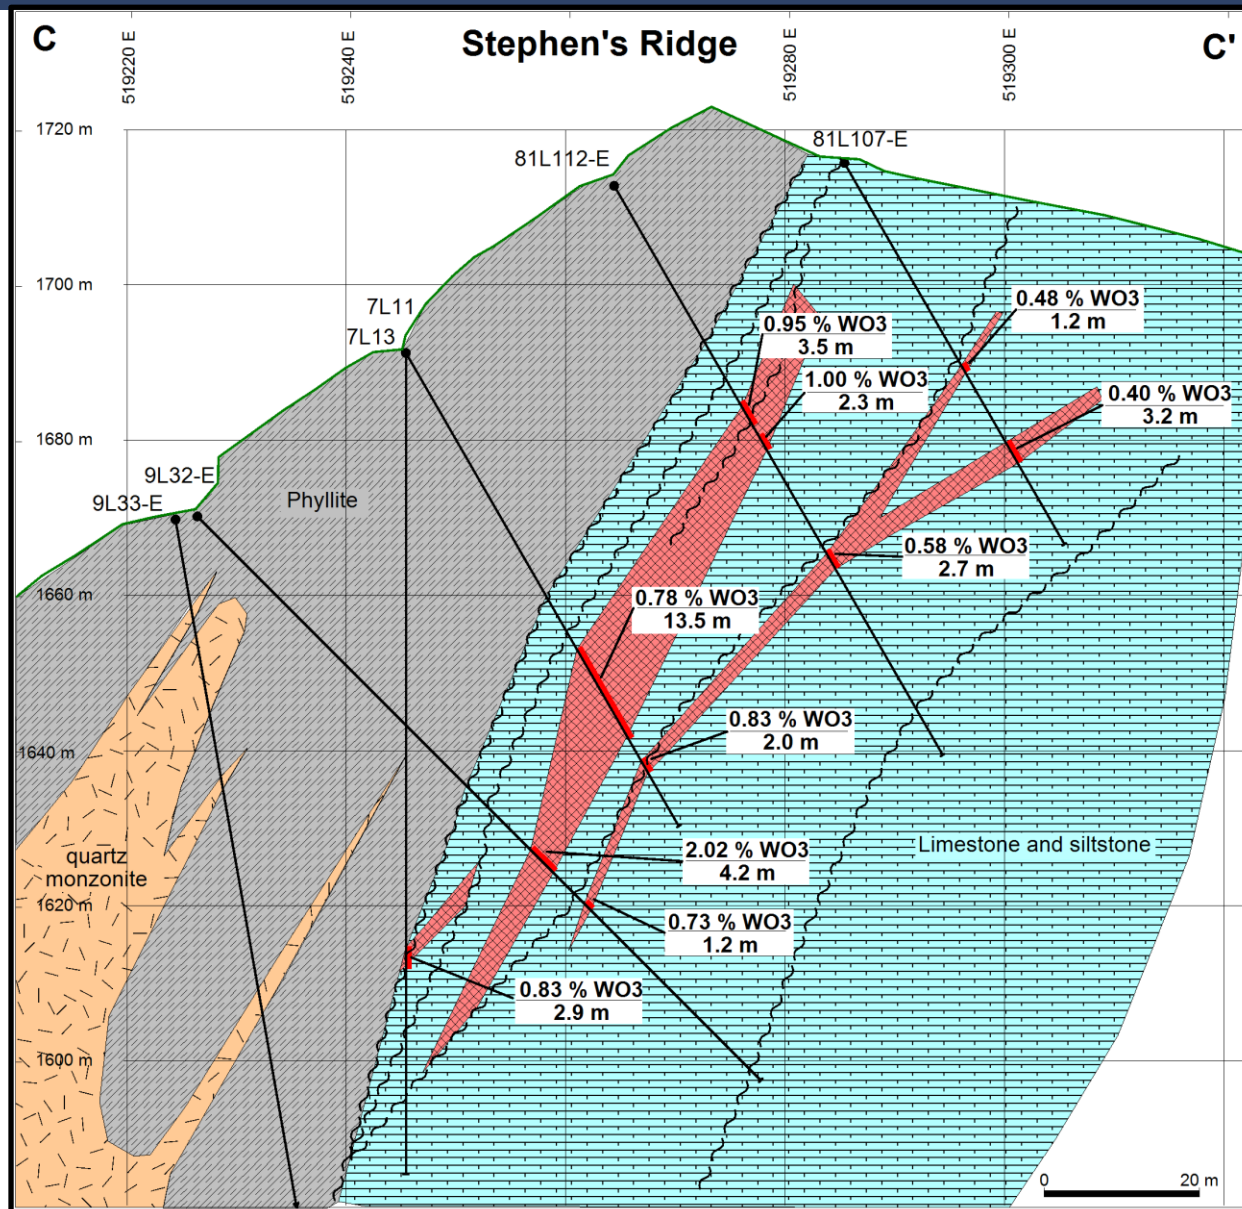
C

519220 E

519240 E

Stephen's Ridge

519280 E

519300 E

C'

1720 m

81L112-E

81L107-E

1700 m

7L11

7L13

0.95 % WO3
3.5 m

0.48 % WO3
1.2 m

1.00 % WO3
2.3 m

0.40 % WO3
3.2 m

1680 m

9L32-E

9L33-E

Phyllite

0.58 % WO3
2.7 m

1660 m

0.78 % WO3
13.5 m

0.83 % WO3
2.0 m

1640 m

Limestone and siltstone

quartz
monzonite

2.02 % WO3
4.2 m

1620 m

0.73 % WO3
1.2 m

0.83 % WO3
2.9 m

1600 m

0

20 m